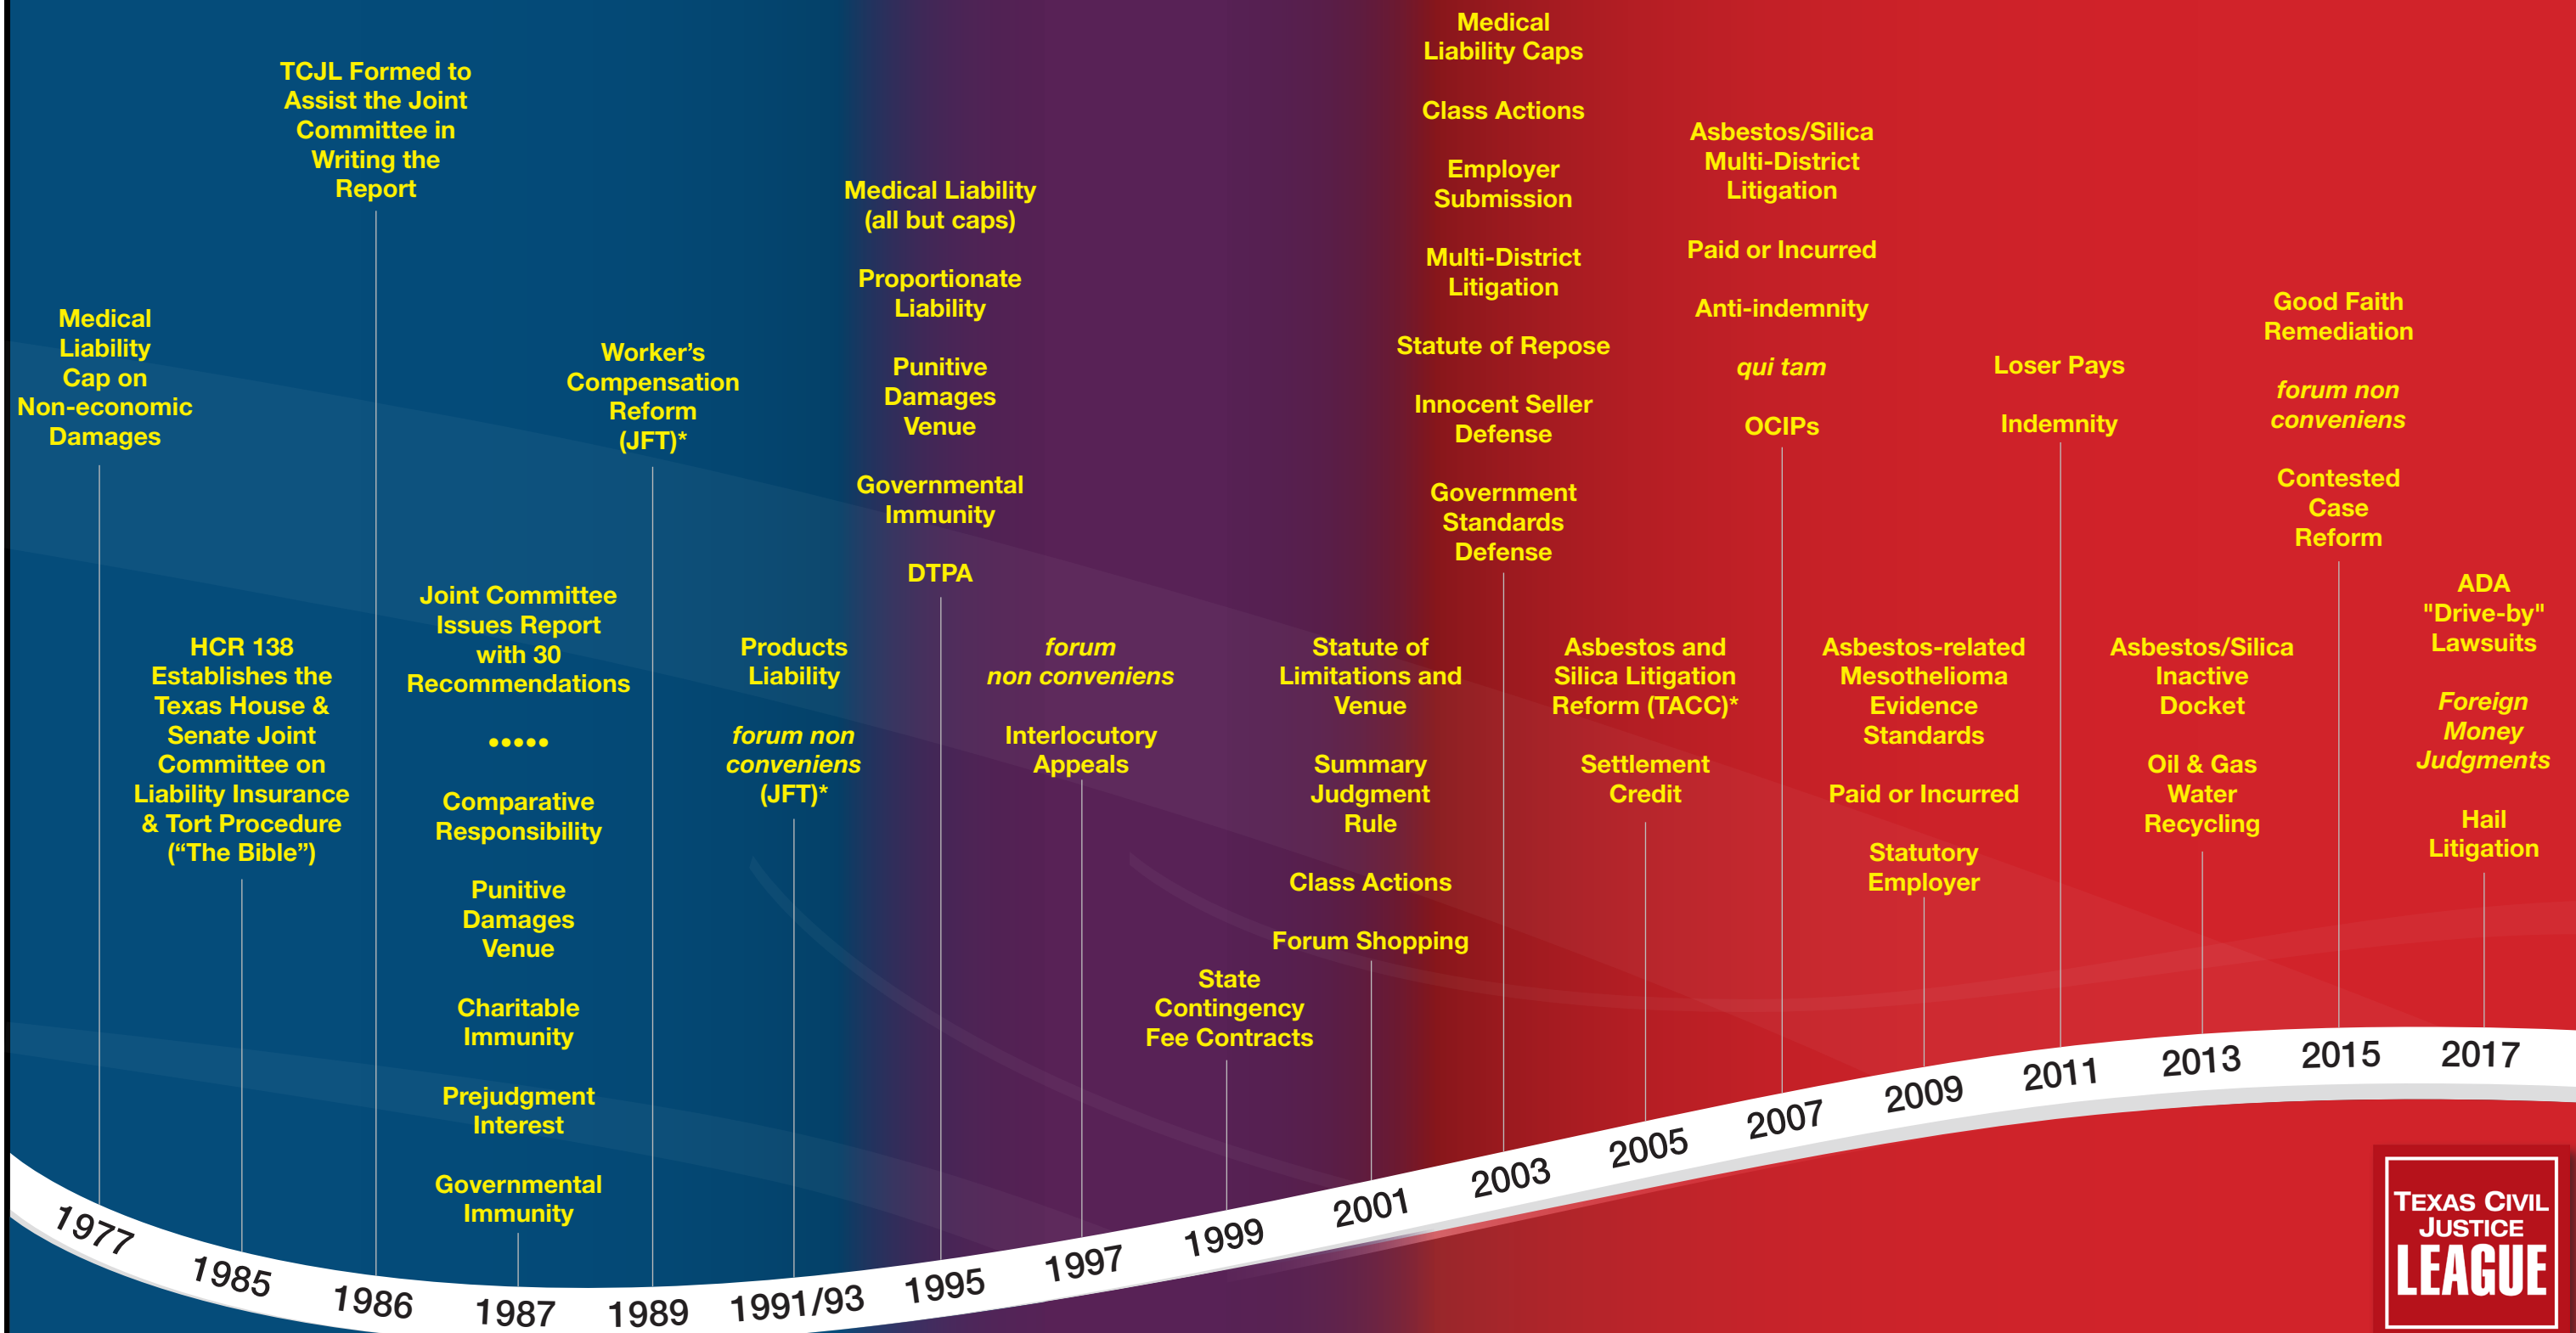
Medical Liability Cap on Non-economic Damages

1977

HCR 138 Establishes the Texas House & Senate Joint Committee on Liability Insurance & Tort Procedure ("The Bible")

1985

TCJL Formed to Assist the Joint Committee in Writing the Report

1986

Joint Committee Issues Report with 30 Recommendations

•••••

Comparative Responsibility

Punitive Damages Venue

Charitable Immunity

Prejudgment Interest

Governmental Immunity

1987

Worker's Compensation Reform (JFT)*

1989

Products Liability

*forum non conveniens* (JFT)*

1991/93

Medical Liability (all but caps)

Proportionate Liability

Punitive Damages Venue

Governmental Immunity

DTPA

1995

*forum non conveniens*

Interlocutory Appeals

1997

State Contingency Fee Contracts

1999

Statute of Limitations and Venue

Summary Judgment Rule

Class Actions

Forum Shopping

2001

Medical Liability Caps

Class Actions

Employer Submission

Multi-District Litigation

Statute of Repose

Innocent Seller Defense

Government Standards Defense

2003

Asbestos and Silica Litigation Reform (TACC)*

Settlement Credit

2005

Asbestos/Silica Multi-District Litigation

Paid or Incurred

Anti-indemnity

*qui tam*

OCIPs

2007

Asbestos-related Mesothelioma Evidence Standards

Paid or Incurred

Statutory Employer

2009

Loser Pays

Indemnity

2011

Asbestos/Silica Inactive Docket

Oil & Gas Water Recycling

2013

Good Faith Remediation

*forum non conveniens*

Contested Case Reform

2015

ADA "Drive-by" Lawsuits

*Foreign Money Judgments*

Hail Litigation

2017

Texas Civil Justice League